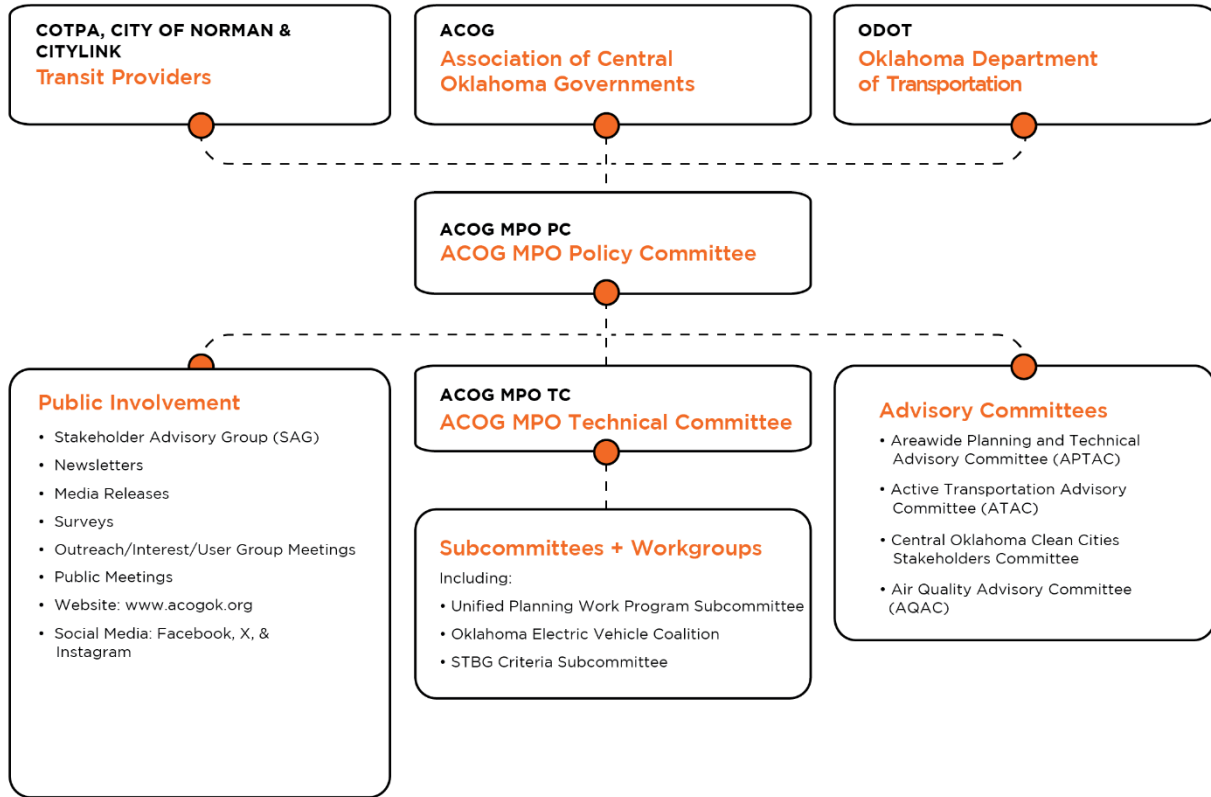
COTPA, CITY OF NORMAN & CITYLINK
Transit Providers

ACOG
Association of Central Oklahoma Governments

ODOT
Oklahoma Department of Transportation

ACOG MPO PC
ACOG MPO Policy Committee

Public Involvement
• Stakeholder Advisory Group (SAG)
• Newsletters
• Media Releases
• Surveys
• Outreach/Interest/User Group Meetings
• Public Meetings
• Website: www.acogok.org
• Social Media: Facebook, X, & Instagram

ACOG MPO TC
ACOG MPO Technical Committee

Subcommittees + Workgroups
Including:
• Unified Planning Work Program Subcommittee
• Oklahoma Electric Vehicle Coalition
• STBG Criteria Subcommittee

Advisory Committees
• Areawide Planning and Technical Advisory Committee (APTAC)
• Active Transportation Advisory Committee (ATAC)
• Central Oklahoma Clean Cities Stakeholders Committee
• Air Quality Advisory Committee (AQAC)